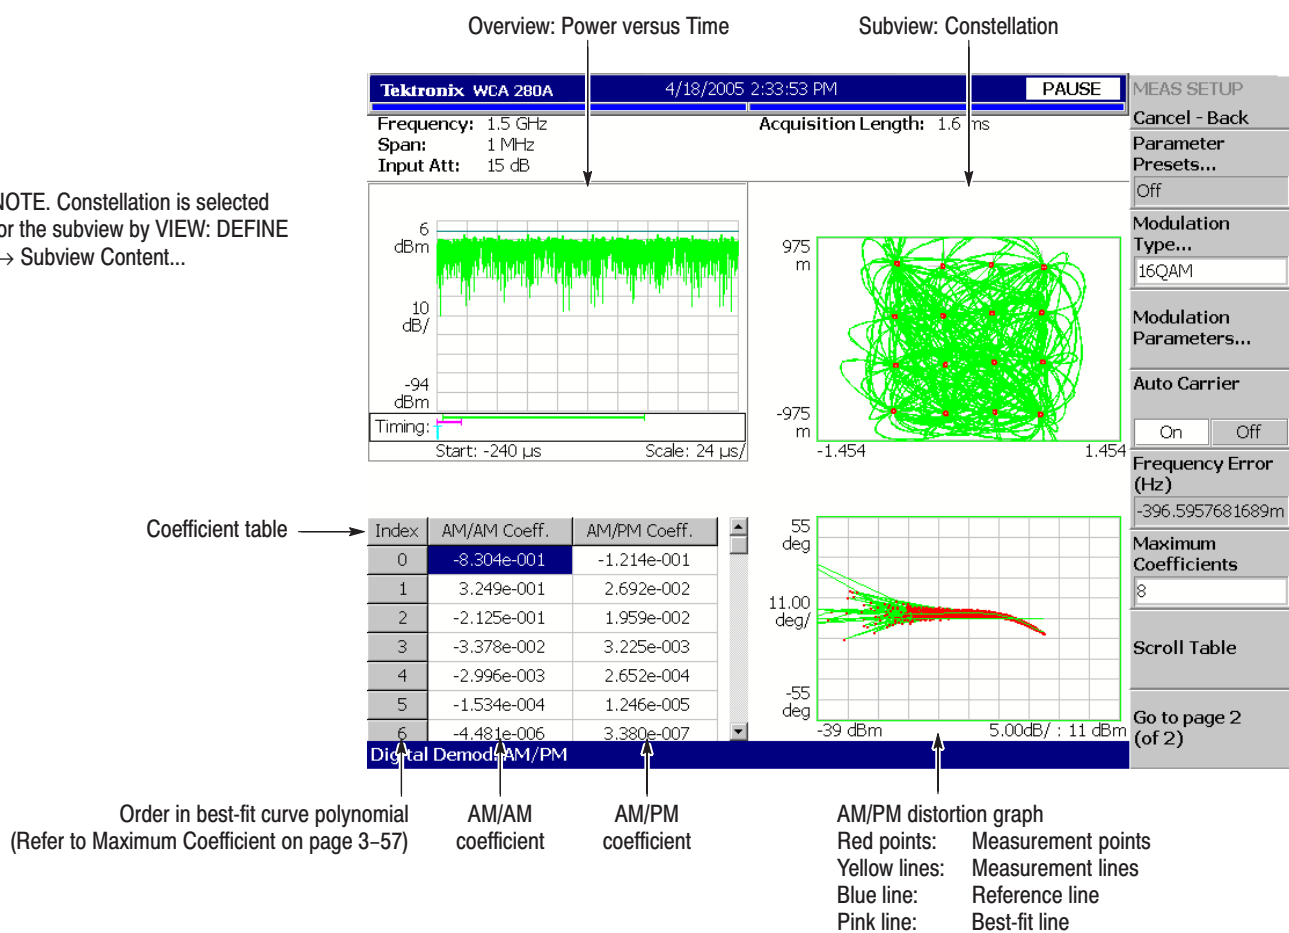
Overview: Power versus Time

Subview: Constellation

Tektronix WCA 280A

4/18/2005 2:33:53 PM

PAUSE

Frequency: 1.5 GHz
Span: 1 MHz
Input Att: 15 dB

Acquisition Length: 1.6 ms

NOTE. Constellation is selected or the subview by VIEW: DEFINE → Subview Content...

6 dBm

10 dB/

-94 dBm

Timing:

Start: -240 µs

Scale: 24 µs/

975 m

-975 m

-1.454

1.454

Coefficient table

| Index | AM/AM Coeff. | AM/PM Coeff. |
|---|---|---|
| 0 | -8.304e-001 | -1.214e-001 |
| 1 | 3.249e-001 | 2.692e-002 |
| 2 | -2.125e-001 | 1.959e-002 |
| 3 | -3.378e-002 | 3.225e-003 |
| 4 | -2.996e-003 | 2.652e-004 |
| 5 | -1.534e-004 | 1.246e-005 |
| 6 | -4.481e-006 | 3.380e-007 |

55 deg

11.00 deg/

-55 deg

-39 dBm

5.00dB/ : 11 dBm

Digital Demod: AM/PM

MEAS SETUP

Cancel - Back

Parameter Presets...

Off

Modulation Type...

16QAM

Modulation Parameters...

Auto Carrier

On

Off

Frequency Error (Hz)

-396.5957681689m

Maximum Coefficients

8

Scroll Table

Go to page 2 (of 2)

Order in best-fit curve polynomial (Refer to Maximum Coefficient on page 3-57)

AM/AM coefficient

AM/PM coefficient

AM/PM distortion graph
Red points: Measurement points
Yellow lines: Measurement lines
Blue line: Reference line
Pink line: Best-fit line